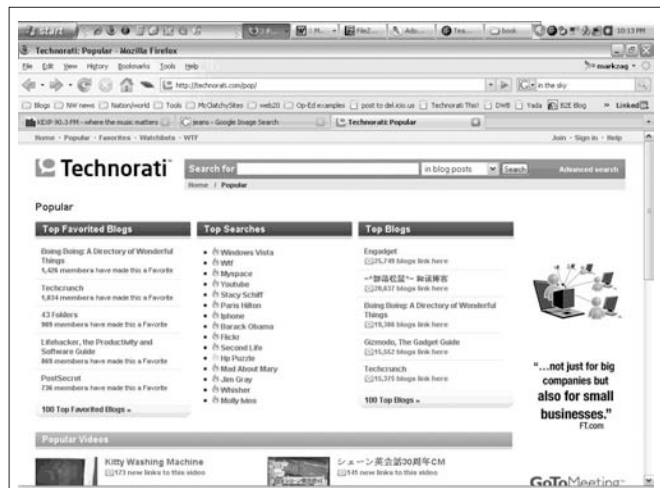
start

Technorati: Popular - Mozilla Firefox

File Edit View History Bookmarks Tools Help

markzag

http://technorati.com/pop/

in the sky

Blogs NW news Nation/world Tools McClatchySites web20 Op-Ed examples post to del.icio.us Technorati This! DWB Tada B2E Blog Linked

KEXP 90.3 FM - where the music matters | seano - Google Image Search | Technorati: Popular

Home · Popular · Favorites · Watchlists · WTF

Join · Sign in · Help

Technorati

Search for | in blog posts | Search | Advanced search

Home / Popular

Popular

Top Favorited Blogs

Boing Boing: A Directory of Wonderful Things
1,426 members have made this a Favorite

Techcrunch
1,034 members have made this a Favorite

43 Folders
989 members have made this a Favorite

Lifehacker, the Productivity and Software Guide
869 members have made this a Favorite

PostSecret
736 members have made this a Favorite

100 Top Favorited Blogs »

Top Searches

- Windows Vista
- Wtf
- Myspace
- Youtube
- Stacy Schiff
- Paris Hilton
- Iphone
- Barack Obama
- Flickr
- Second Life
- Hp Puzzle
- Mad About Mary
- Jim Gray
- Whisher
- Molly Ivins

Top Blogs

Engadget
25,749 blogs link here

~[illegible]~
20,837 blogs link here

Boing Boing: A Directory of Wonderful Things
19,386 blogs link here

Gizmodo, The Gadget Guide
15,552 blogs link here

Techcrunch
15,375 blogs link here

100 Top Blogs »

"...not just for big companies but also for small businesses."
FT.com

Popular Videos

Kitty Washing Machine
173 new links to this video

シェーン英会話30周年CM
145 new links to this video

GoToMeeting